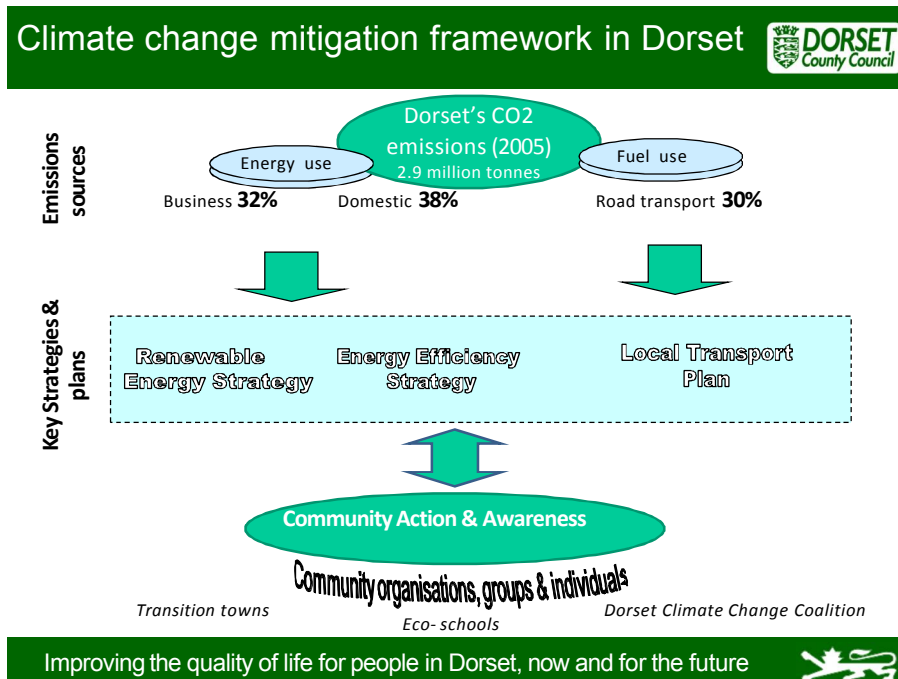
Climate change mitigation framework in Dorset

DORSET County Council

Emissions sources

Energy use

Dorset's CO2 emissions (2005) 2.9 million tonnes

Fuel use

Business **32%**

Domestic **38%**

Road transport **30%**

Key Strategies & plans

Renewable Energy Strategy

Energy Efficiency Strategy

Local Transport Plan

Community Action & Awareness

Community organisations, groups & individuals

*Transition towns*

*Eco- schools*

*Dorset Climate Change Coalition*

Improving the quality of life for people in Dorset, now and for the future